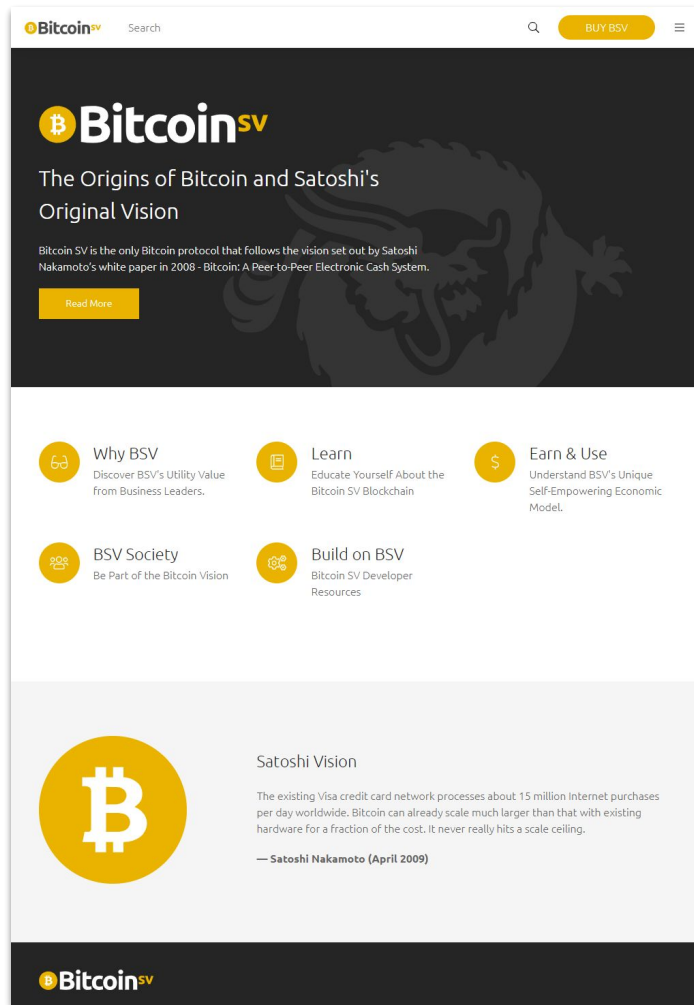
Bitcoin SV

Search

BUY BSV

Bitcoin SV

The Origins of Bitcoin and Satoshi's Original Vision

Bitcoin SV is the only Bitcoin protocol that follows the vision set out by Satoshi Nakamoto's white paper in 2008 - Bitcoin: A Peer-to-Peer Electronic Cash System.

Read More

Why BSV
Discover BSV's Utility Value from Business Leaders.

Learn
Educate Yourself About the Bitcoin SV Blockchain

Earn & Use
Understand BSV's Unique Self-Empowering Economic Model.

BSV Society
Be Part of the Bitcoin Vision

Build on BSV
Bitcoin SV Developer Resources

Satoshi Vision

The existing Visa credit card network processes about 15 million Internet purchases per day worldwide. Bitcoin can already scale much larger than that with existing hardware for a fraction of the cost. It never really hits a scale ceiling.

— Satoshi Nakamoto (April 2009)

Bitcoin SV